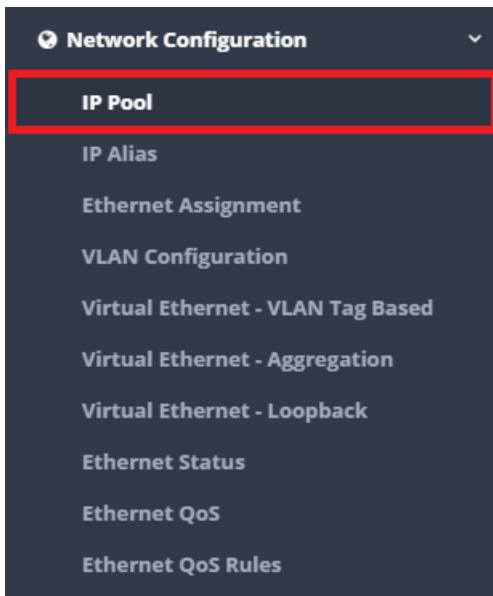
Network Configuration

IP Pool

IP Alias

Ethernet Assignment

VLAN Configuration

Virtual Ethernet - VLAN Tag Based

Virtual Ethernet - Aggregation

Virtual Ethernet - Loopback

Ethernet Status

Ethernet QoS

Ethernet QoS Rules